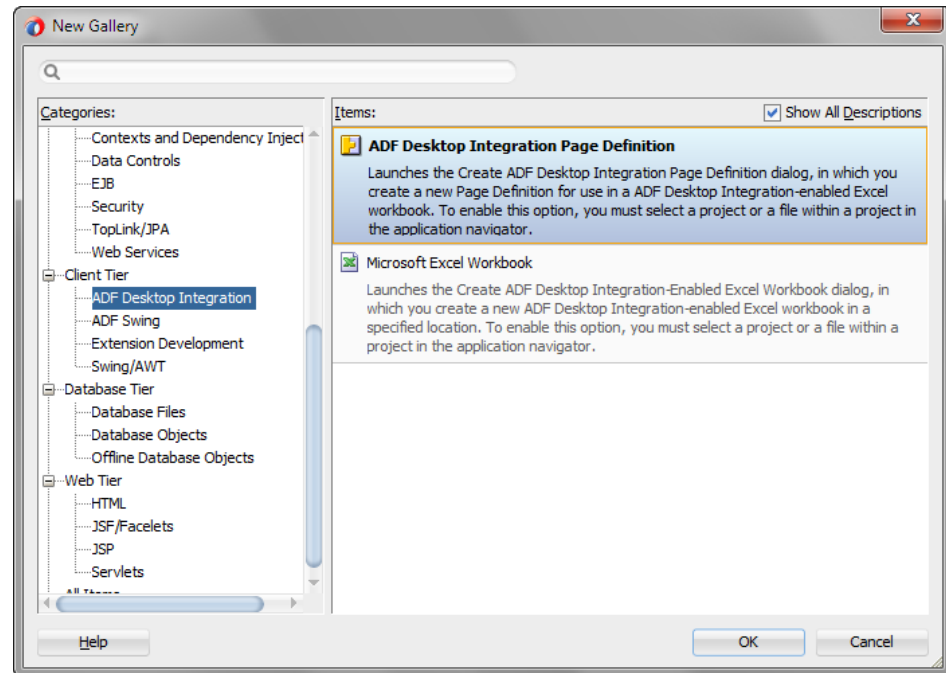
New Gallery

Categories:

Contexts and Dependency Inject
Data Controls
EJB
Security
TopLink/JPA
Web Services
Client Tier
ADF Desktop Integration
ADF Swing
Extension Development
Swing/AWT
Database Tier
Database Files
Database Objects
Offline Database Objects
Web Tier
HTML
JSF/Facelets
JSP
Servlets
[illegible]

Items:

Show All Descriptions

ADF Desktop Integration Page Definition

Launches the Create ADF Desktop Integration Page Definition dialog, in which you create a new Page Definition for use in a ADF Desktop Integration-enabled Excel workbook. To enable this option, you must select a project or a file within a project in the application navigator.

Microsoft Excel Workbook

Launches the Create ADF Desktop Integration-Enabled Excel Workbook dialog, in which you create a new ADF Desktop Integration-enabled Excel workbook in a specified location. To enable this option, you must select a project or a file within a project in the application navigator.

Help

OK

Cancel